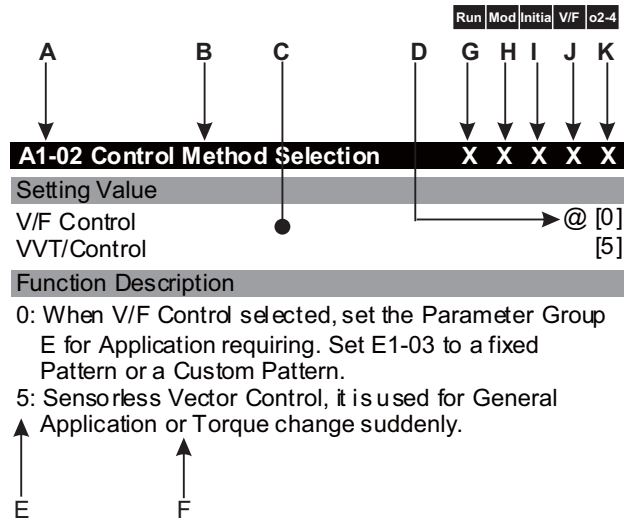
Run Mod Initia V/F o2-4

A B C D G H I J K

A1-02 Control Method Selection X X X X X

Setting Value

V/F Control @ [0]
VVT/Control [5]

Function Description

0: When V/F Control selected, set the Parameter Group E for Application requiring. Set E1-03 to a fixed Pattern or a Custom Pattern.

5: Sensorless Vector Control, it is used for General Application or Torque change suddenly.

E F